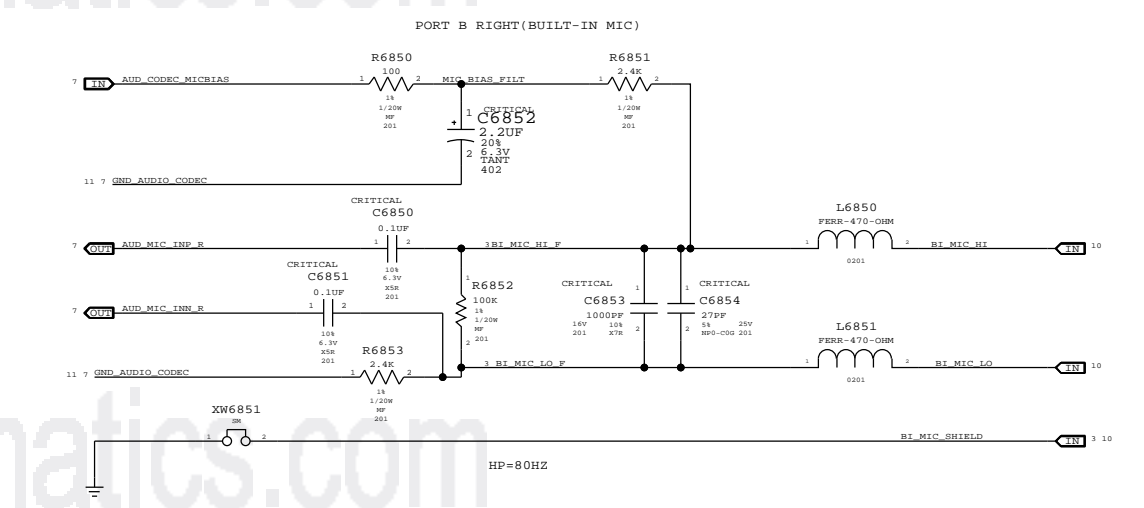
PORT B RIGHT(BUILT-IN MIC)

R6850
100
1 2
1%
1/20W
MF
201

7 IN AUD_CODEC_MICBIAS

MIC_BIAS_FILT

R6851
2.4K
1 2
1%
1/20W
MF
201

CRITICAL
1
C6852
2.2UF
20%
2
6.3V
TANT
402

11 7 GND_AUDIO_CODEC

CRITICAL
C6850
0.1UF
1 2
10%
6.3V
X5R
201

7 OUT AUD_MIC_INP_R

3 BI_MIC_HI_F

L6850
FERR-470-OHM
1 2
0201

BI_MIC_HI
IN 10

CRITICAL
C6851
0.1UF
1 2
10%
6.3V
X5R
201

7 OUT AUD_MIC_INN_R

1
R6852
100K
1%
1/20W
MF
201
2

CRITICAL
C6853
1000PF
1
2
16V
10%
201
X7R

CRITICAL
C6854
27PF
1
2
5%
25V
NP0-C0G 201

R6853
2.4K
1 2
1%
1/20W
MF
201

11 7 GND_AUDIO_CODEC

3 BI_MIC_LO_F

L6851
FERR-470-OHM
1 2
0201

BI_MIC_LO
IN 10

XW6851
SM
1 2

BI_MIC_SHIELD
IN 3 10

HP=80HZ

natics.com